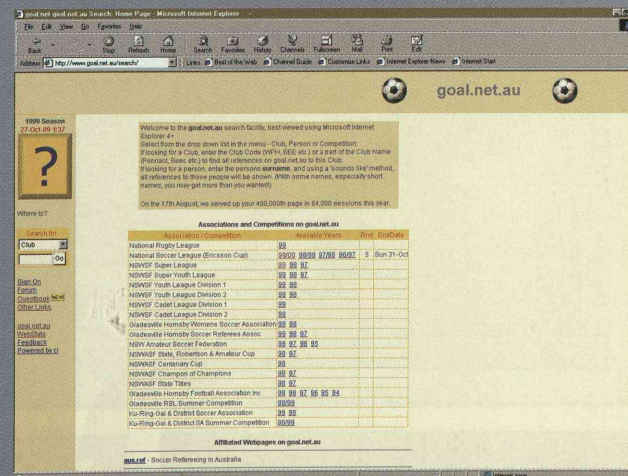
goal.net goal.net.au Search, Home Page - Microsoft Internet Explorer

File Edit View Go Favorites Help

Back Stop Refresh Home Search Favorites History Channels Fullscreen Mail Print Edit

Address http://www.goal.net.au/search/ Links Best of the Web Channel Guide Customize Links Internet Explorer News Internet Start

goal.net.au

1999 Season
27-Oct-99 1:37

?

Where to?

Search for
Club
Go

Sign On
Forum
Guestbook NEW
Other Links

goal.net.au
WebStats
Feedback
Powered by cl

Welcome to the goal.net.au search facility, best viewed using Microsoft Internet Explorer 4+.
Select from the drop down list in the menu - Club, Person or Competition.
If looking for a Club, enter the Club Code (WFH, BEE etc.) or a part of the Club Name (Pennant, Bee etc.) to find all references on goal.net.au to this Club.
If looking for a person, enter the persons surname, and using a 'sounds like' method, all references to those people will be shown. (With some names, especially short names, you may get more than you wanted!)

On the 17th August, we served up your 400,000th page in 84,000 sessions this year.

Associations and Competitions on goal.net.au

| Association / Competition | Available Years | Rnd | EndDate |
|---|---|---|---|
| National Rugby League | 99 | | |
| National Soccer League (Ericsson Cup) | 99/00 98/99 97/98 96/97 | 5 | Sun 31-Oct |
| NSWSF Super League | 99 98 97 | | |
| NSWSF Super Youth League | 99 98 97 | | |
| NSWSF Youth League Division 1 | 99 98 | | |
| NSWSF Youth League Division 2 | 99 98 | | |
| NSWSF Cadet League Division 1 | 99 98 | | |
| NSWSF Cadet League Division 2 | 99 | | |
| Gladesville Hornsby Womens Soccer Association | 99 98 | | |
| Gladesville Hornsby Soccer Referees Assoc | 99 98 97 | | |
| NSW Amateur Soccer Federation | 99 97 96 95 | | |
| NSWASF State, Robertson & Amateur Cup | 98 97 | | |
| NSWASF Centenary Cup | 98 | | |
| NSWASF Champion of Champions | 98 97 | | |
| NSWASF State Titles | 98 97 | | |
| Gladesville Hornsby Football Association Inc | 99 98 97 96 95 94 | | |
| Gladesville RSL Summer Competition | 98/99 | | |
| Ku-Ring-Gai & District Soccer Association | 99 98 | | |
| Ku-Ring-Gai & District 8A Summer Competition | 98/99 | | |

Affiliated Webpages on goal.net.au

aus.ref - Soccer Refereeing in Australia